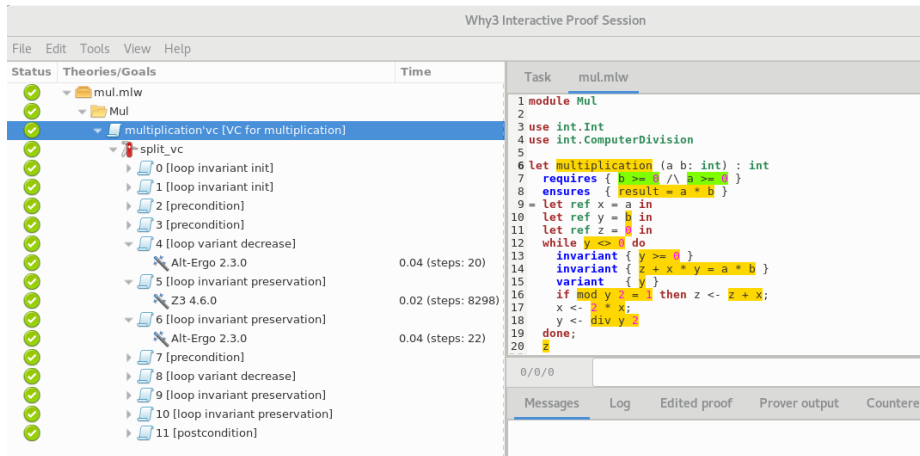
Why3 Interactive Proof Session

File Edit Tools View Help

| Status | Theories/Goals | Time |
|---|---|---|
| | mul.mlw | |
| | Mul | |
| | multiplication'vc [VC for multiplication] | |
| | split_vc | |
| | 0 [loop invariant init] | |
| | 1 [loop invariant init] | |
| | 2 [precondition] | |
| | 3 [precondition] | |
| | 4 [loop variant decrease] | |
| | Alt-Ergo 2.3.0 | 0.04 (steps: 20) |
| | 5 [loop invariant preservation] | |
| | Z3 4.6.0 | 0.02 (steps: 8298) |
| | 6 [loop invariant preservation] | |
| | Alt-Ergo 2.3.0 | 0.04 (steps: 22) |
| | 7 [precondition] | |
| | 8 [loop variant decrease] | |
| | 9 [loop invariant preservation] | |
| | 10 [loop invariant preservation] | |
| | 11 [postcondition] | |

Task mul.mlw

1 module Mul
2
3 use int.Int
4 use int.ComputerDivision
5
6 let multiplication (a b: int) : int
7 requires { b >= 0 /\ a >= 0 }
8 ensures { result = a * b }
9 = let ref x = a in
10 let ref y = b in
11 let ref z = 0 in
12 while y <> 0 do
13 invariant { y >= 0 }
14 invariant { z + x * y = a * b }
15 variant { y }
16 if mod y 2 = 1 then z <- z + x;
17 x <- 2 * x;
18 y <- div y 2
19 done;
20 z

0/0/0

Messages Log Edited proof Prover output Countere